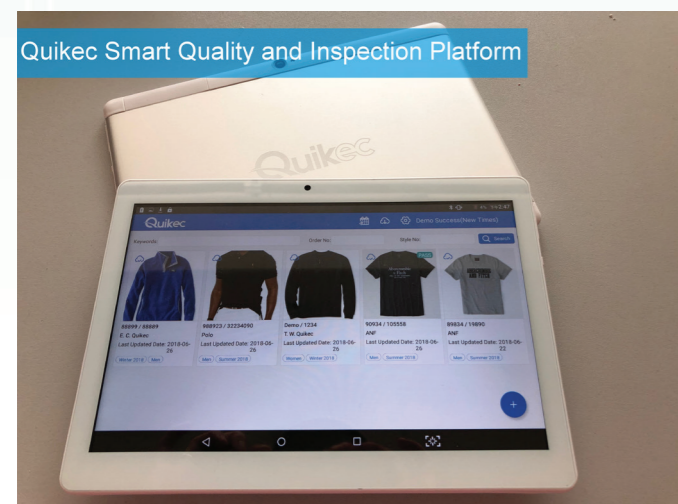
Quikec Smart Quality and Inspection Platform

Quikec

Quikec

Demo Success(New Times)

Keywords

Order No.

Style No.

Search

88899 / 88889
F. C. Quikec
Last Updated Date: 2018-06-26
Winter 2018 Men

988923 / 32234090
Polo
Last Updated Date: 2018-06-26
Men Summer 2018

Demo / 1234
T. W. Quikec
Last Updated Date: 2018-06-26
Women Winter 2018

90934 / 105558
ANF
Last Updated Date: 2018-06-26
Men Summer 2018

89834 / 19890
ANF
Last Updated Date: 2018-06-22
Men Summer 2018

+